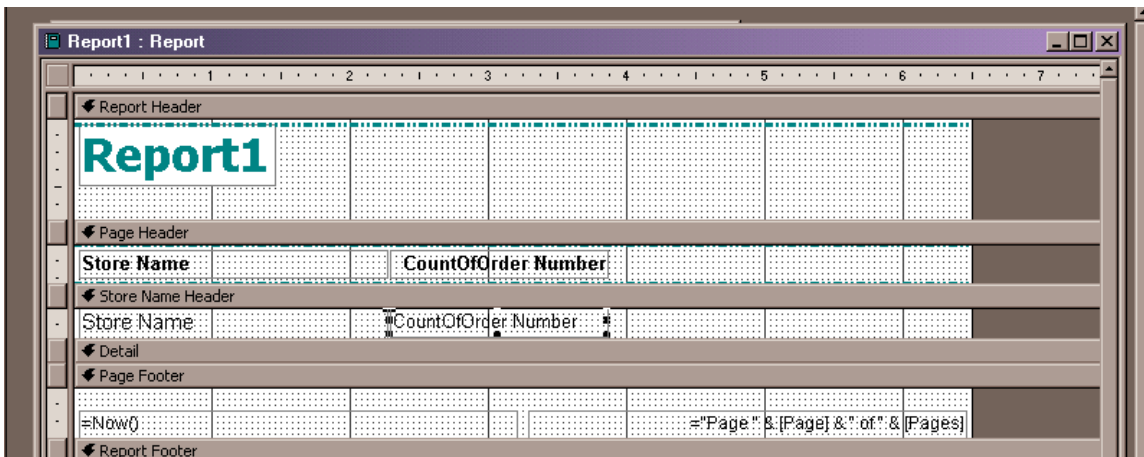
Report1 : Report

1 2 3 4 5 6 7

Report Header

Report1

Page Header

Store Name

CountOfOrder Number

Store Name Header

Store Name

CountOfOrder Number

Detail

Page Footer

=Now()

="Page " & [Page] & " of " & [Pages]

Report Footer